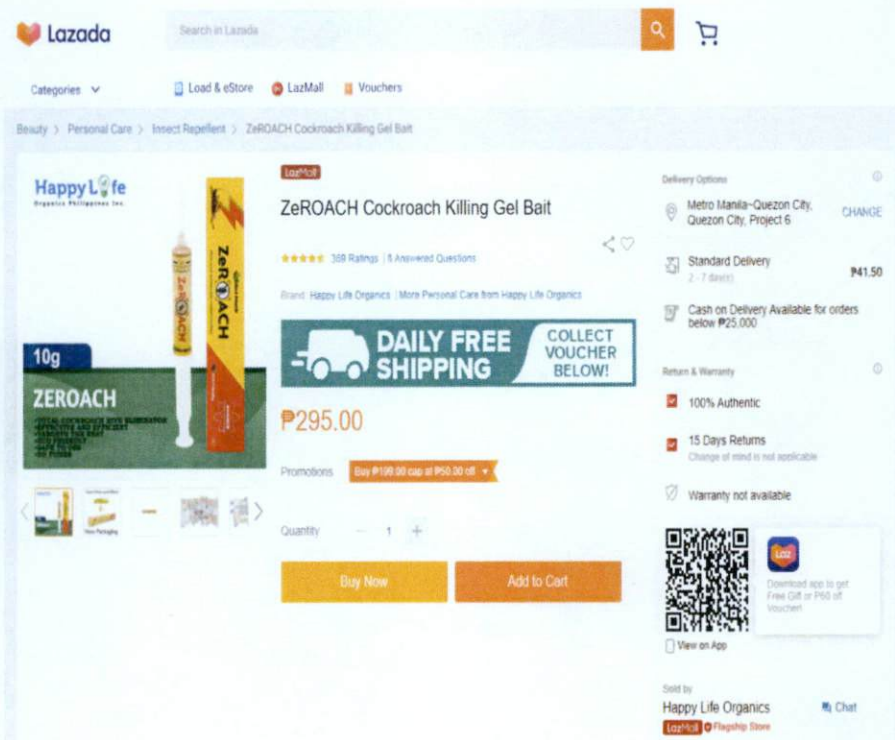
Lazada

Search in Lazada

Categories

Load & eStore  LazMall  Vouchers

Beauty > Personal Care > Insect Repellent > ZeROACH Cockroach Killing Gel Bait

Happy Life
Organics Philippines Inc.

ZeRoACH

10g

ZEROACH

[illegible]

LazMall

ZeROACH Cockroach Killing Gel Bait

369 Ratings | 5 Answered Questions

Brand: Happy Life Organics | More Personal Care from Happy Life Organics

DAILY FREE SHIPPING

COLLECT VOUCHER BELOW!

₱295.00

Promotions  Buy ₱199.00 cap at ₱50.00 off

Quantity  −  1  +

Buy Now

Add to Cart

Delivery Options

Metro Manila~Quezon City, Quezon City, Project 6

CHANGE

Standard Delivery
2 - 7 day(s)

₱41.50

Cash on Delivery Available for orders below ₱25,000

Return & Warranty

100% Authentic

15 Days Returns
Change of mind is not applicable

Warranty not available

Laz

Download app to get Free Gift or P50 off Voucher!

View on App

Sold by

Happy Life Organics

Chat

LazMall  Flagship Store